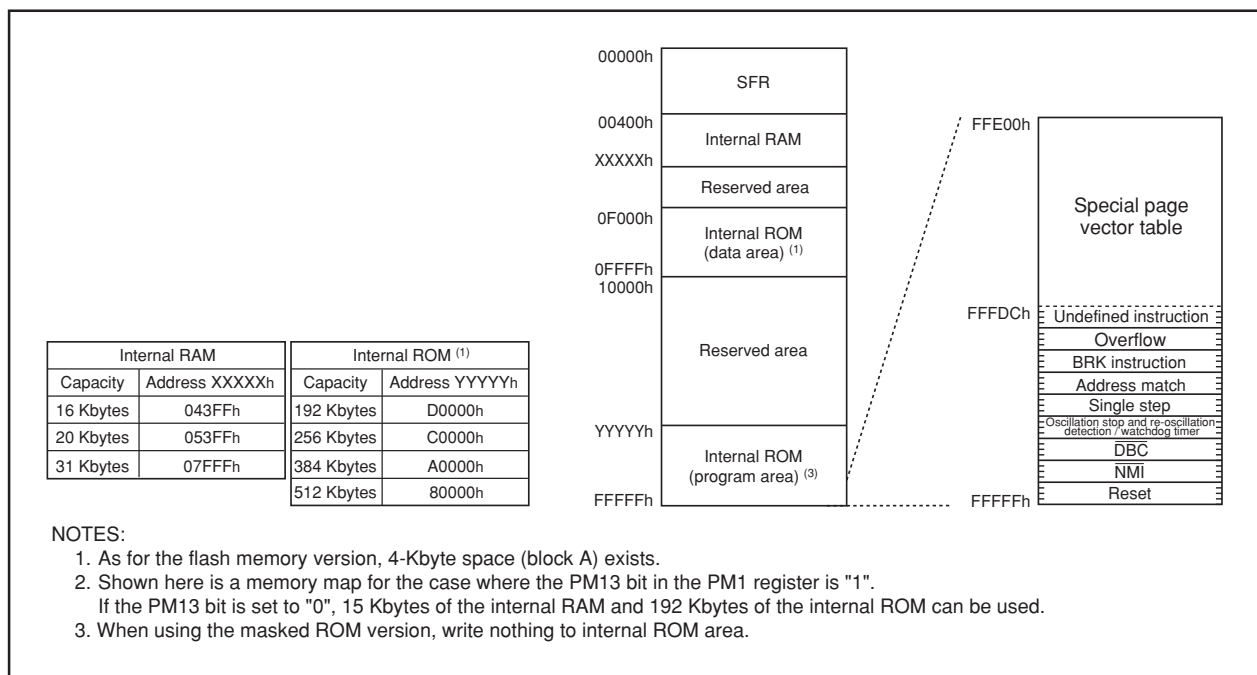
| Internal RAM | |
|---|---|
| Capacity | Address XXXXXh |
| 16 Kbytes | 043FFh |
| 20 Kbytes | 053FFh |
| 31 Kbytes | 07FFFh |

| Internal ROM $^{(1)}$ | |
|---|---|
| Capacity | Address YYYYYh |
| 192 Kbytes | D0000h |
| 256 Kbytes | C0000h |
| 384 Kbytes | A0000h |
| 512 Kbytes | 80000h |

00000h
SFR
00400h
Internal RAM
XXXXXh
Reserved area
0F000h
Internal ROM (data area) $^{(1)}$
0FFFFh
10000h
Reserved area
YYYYYh
Internal ROM (program area) $^{(3)}$
FFFFFh

FFE00h
Special page vector table
FFFDCh
Undefined instruction
Overflow
BRK instruction
Address match
Single step
Oscillation stop and re-oscillation detection / watchdog timer
$\overline{DBC}$
$\overline{NMI}$
Reset
FFFFFh

NOTES:
1. As for the flash memory version, 4-Kbyte space (block A) exists.
2. Shown here is a memory map for the case where the PM13 bit in the PM1 register is "1".
If the PM13 bit is set to "0", 15 Kbytes of the internal RAM and 192 Kbytes of the internal ROM can be used.
3. When using the masked ROM version, write nothing to internal ROM area.